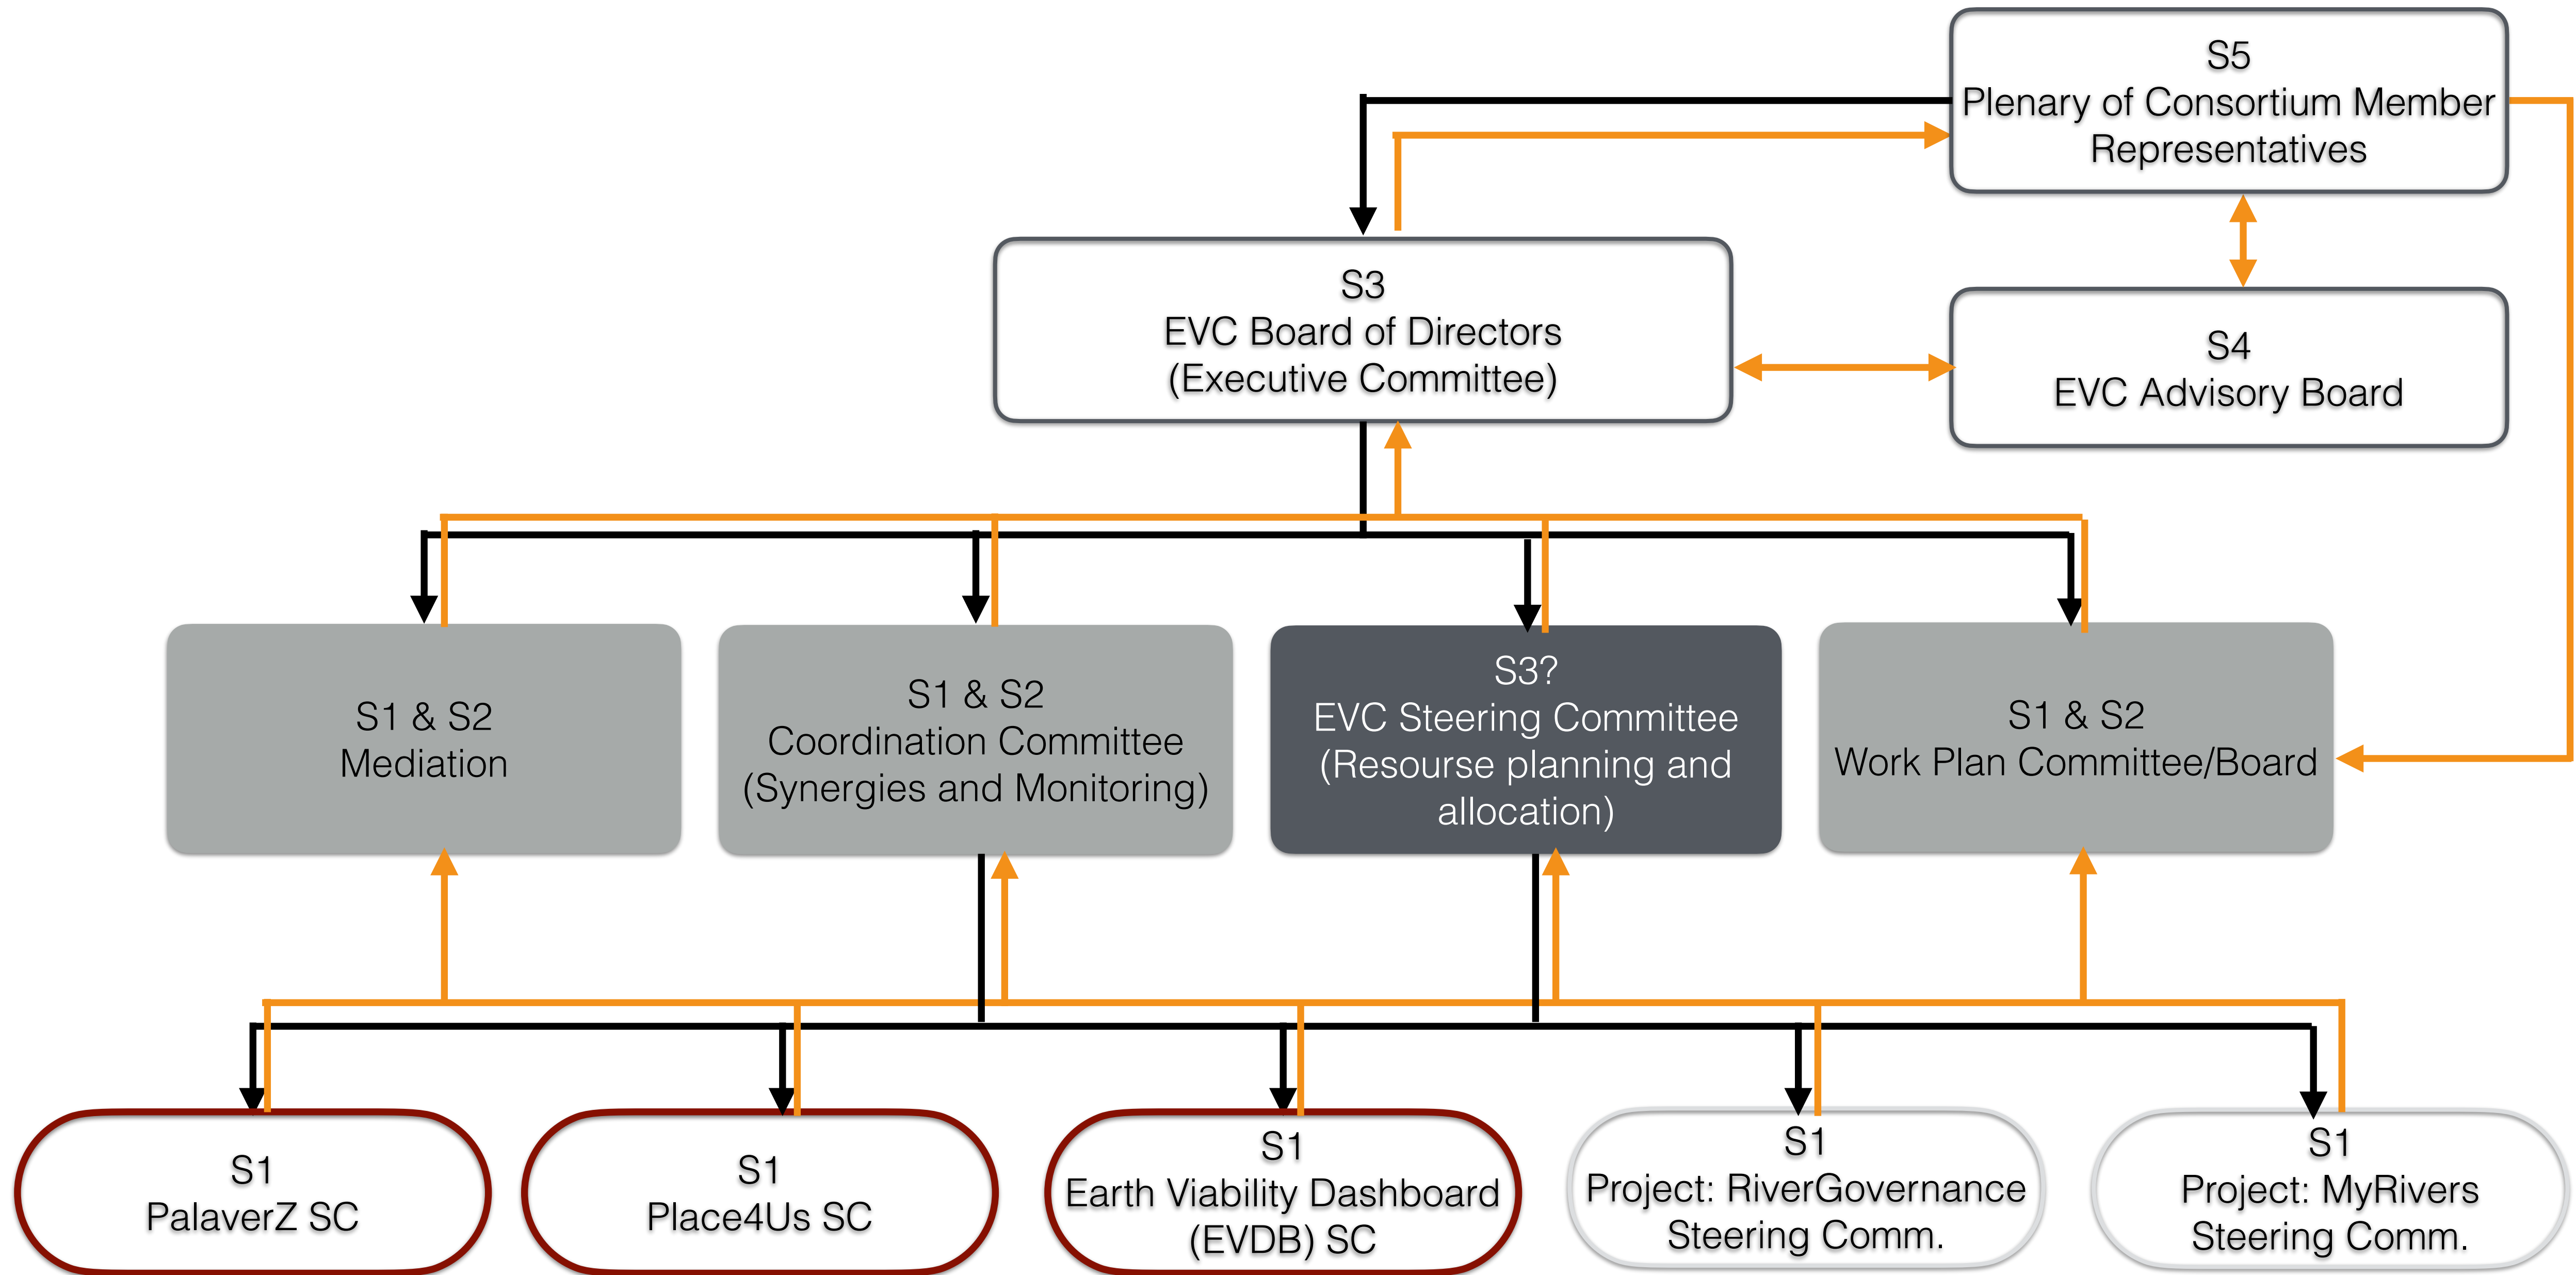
S5
Plenary of Consortium Member Representatives

S3
EVC Board of Directors
(Executive Committee)

S4
EVC Advisory Board

S1 & S2
Mediation

S1 & S2
Coordination Committee
(Synergies and Monitoring)

S3?
EVC Steering Committee
(Resourse planning and allocation)

S1 & S2
Work Plan Committee/Board

S1
PalaverZ SC

S1
Place4Us SC

S1
Earth Viability Dashboard
(EVDB) SC

S1
Project: RiverGovernance
Steering Comm.

S1
Project: MyRivers
Steering Comm.